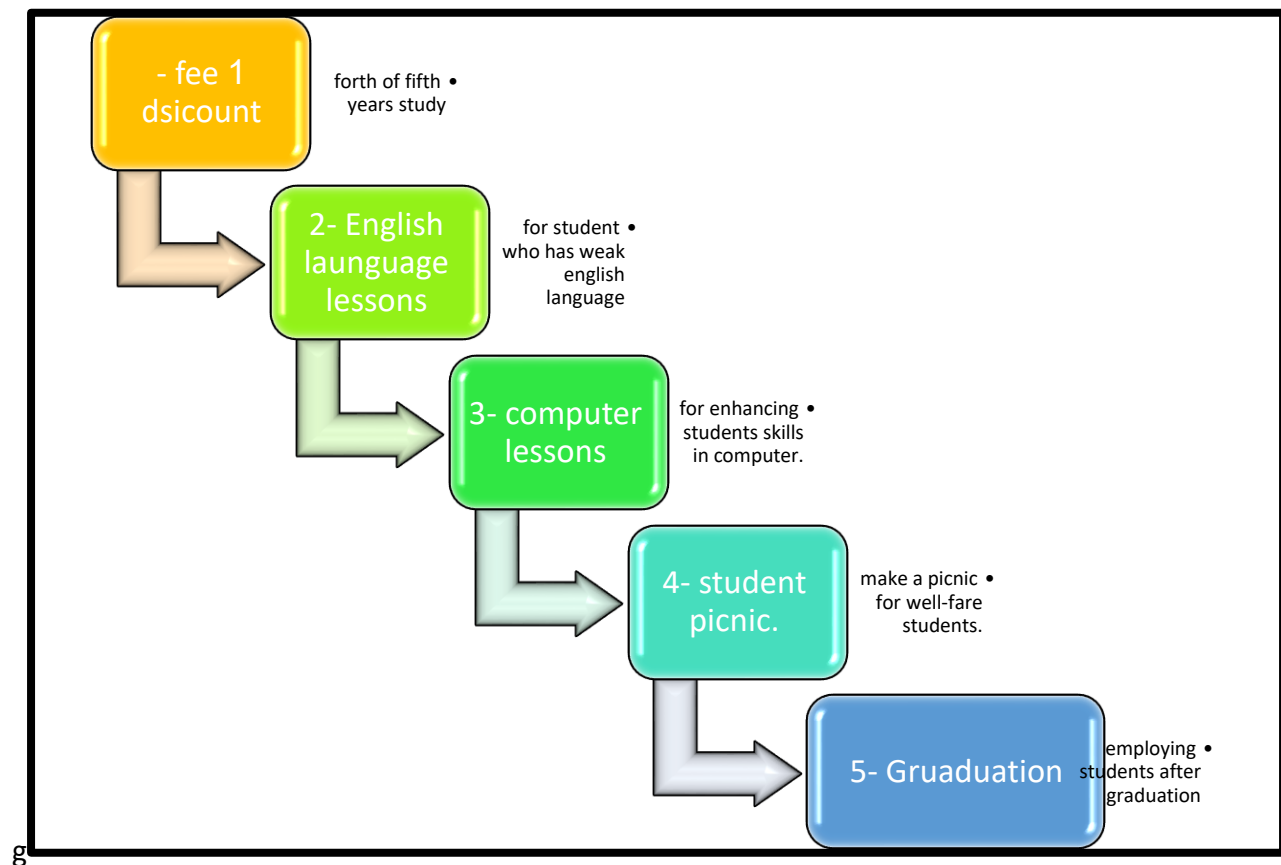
- fee 1 dsicount

forth of fifth • years study

2- English launguage lessons

for student • who has weak english language

3- computer lessons

for enhancing • students skills in computer.

4- student picnic.

make a picnic • for well-fare students.

5- Gruaduation

employing • students after graduation

g